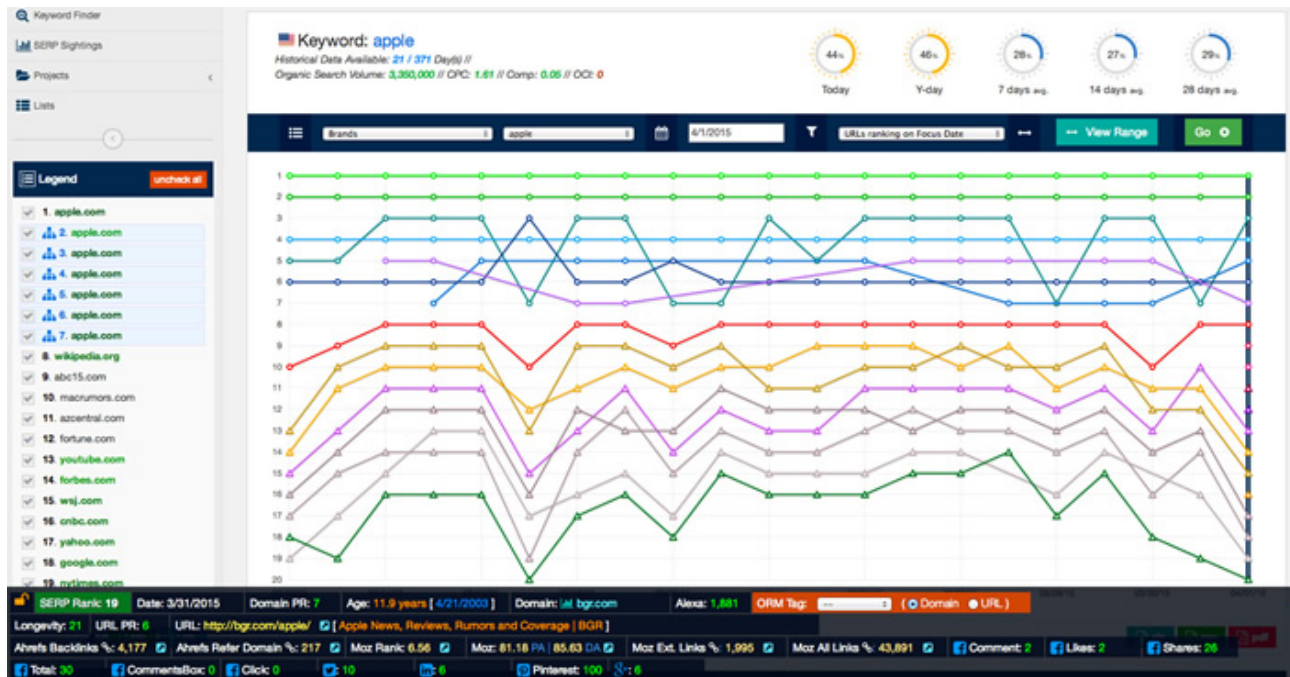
Keyword Finder
SERP Sightings
Projects
Lists

Legend uncheck all
1. apple.com
2. apple.com
3. apple.com
4. apple.com
5. apple.com
6. apple.com
7. apple.com
8. wikipedia.org
9. abc15.com
10. macrumors.com
11. azcentral.com
12. fortune.com
13. youtube.com
14. forbes.com
15. wsj.com
16. cnbc.com
17. yahoo.com
18. google.com
19. nytimes.com

Keyword: apple
Historical Data Available: 21 / 371 Day(s) //
Organic Search Volume: 3,350,000 // CPC: 1.61 // Comp: 0.05 // OCI: 0

44% Today
46% Y-day
28% 7 days avg.
27% 14 days avg.
29% 28 days avg.

Brands
apple
4/1/2015
URLs ranking on Focus Date
View Range
Go

1 2 3 4 5 6 7 8 9 10 11 12 13 14 15 16 17 18 19 20

SERP Rank: 19 Date: 3/31/2015 Domain PR: 7 Age: 11.9 years [ 4/21/2003 ] Domain: bgr.com Alexa: 1,881 ORM Tag: --- Domain URL
Longevity: 21 URL PR: 6 URL: http://bgr.com/apple/ [ Apple News, Reviews, Rumors and Coverage | BGR ]
Ahrefs Backlinks: 4,177 Ahrefs Refer Domain: 217 Moz Rank: 6.56 Moz: 81.18 PA | 85.63 DA Moz Ext. Links: 1,995 Moz All Links: 43,891 Comment: 2 Likes: 2 Shares: 26
Total: 30 CommentsBox: 0 Click: 0 10 6 Pinterest: 100 6